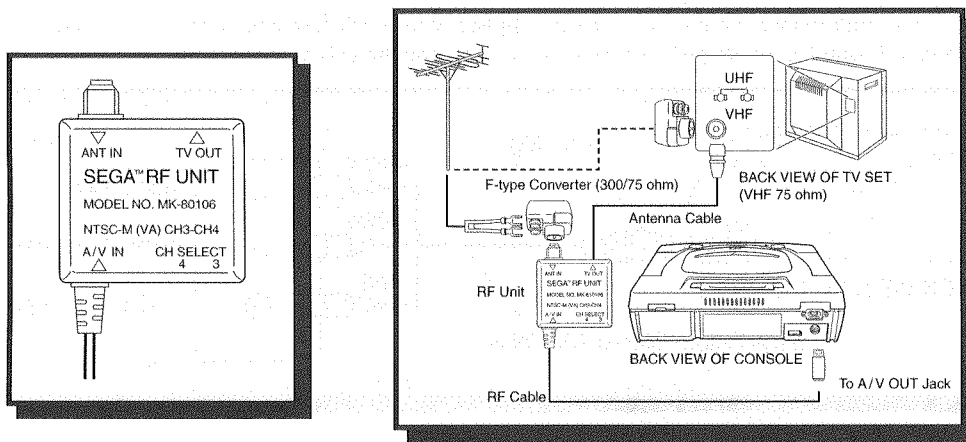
ANT IN
TV OUT
SEGA™ RF UNIT
MODEL NO. MK-80106
NTSC-M (VA) CH3-CH4
A/V IN
CH SELECT
4 3

UHF
VHF
F-type Converter (300/75 ohm)
BACK VIEW OF TV SET (VHF 75 ohm)
Antenna Cable
ANT IN
TV OUT
SEGA™ RF UNIT
MODEL NO. MK-80106
NTSC-M (VA) CH3-CH4
A/V IN
CH SELECT
RF Unit
BACK VIEW OF CONSOLE
To A/V OUT Jack
RF Cable